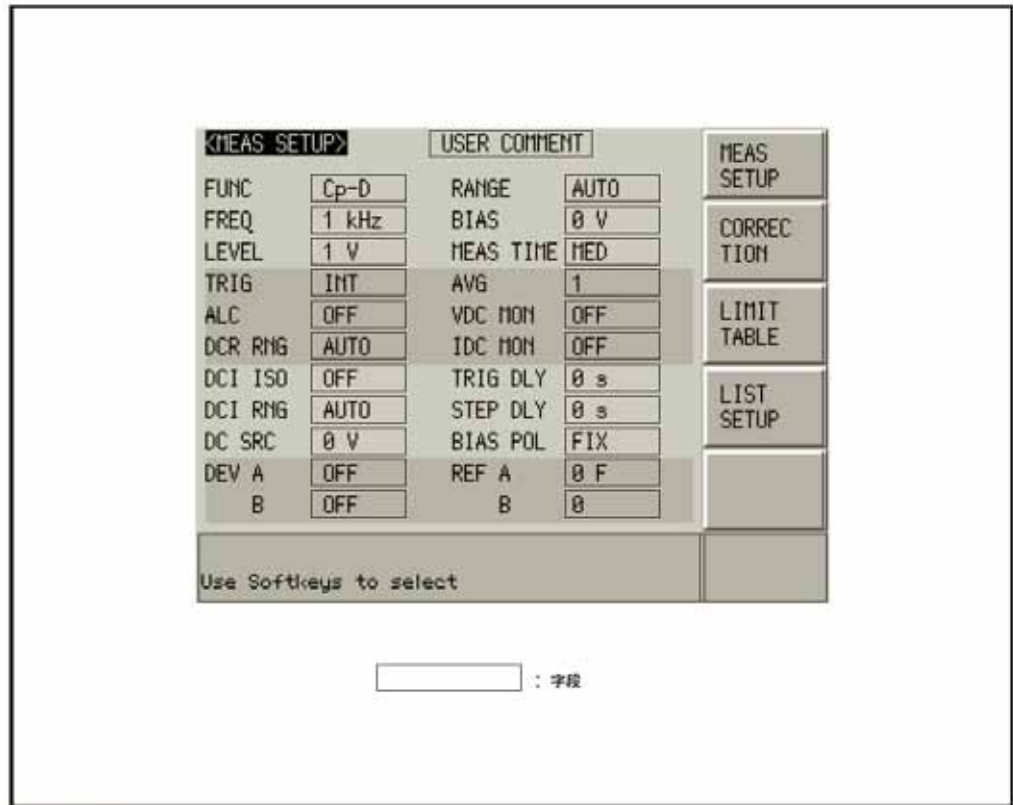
<MEAS SETUP> USER COMMENT

| | | | |
|---|---|---|---|
| FUNC | Cp-D | RANGE | AUTO |
| FREQ | 1 kHz | BIAS | 0 V |
| LEVEL | 1 V | MEAS TIME | MED |
| TRIG | INT | AVG | 1 |
| ALC | OFF | VDC MON | OFF |
| DCR RNG | AUTO | IDC MON | OFF |
| DCI ISO | OFF | TRIG DLY | 0 s |
| DCI RNG | AUTO | STEP DLY | 0 s |
| DC SRC | 0 V | BIAS POL | FIX |
| DEV A | OFF | REF A | 0 F |
| B | OFF | B | 0 |

MEAS SETUP

CORRECTION

LIMIT TABLE

LIST SETUP

Use Softkeys to select

: 字段